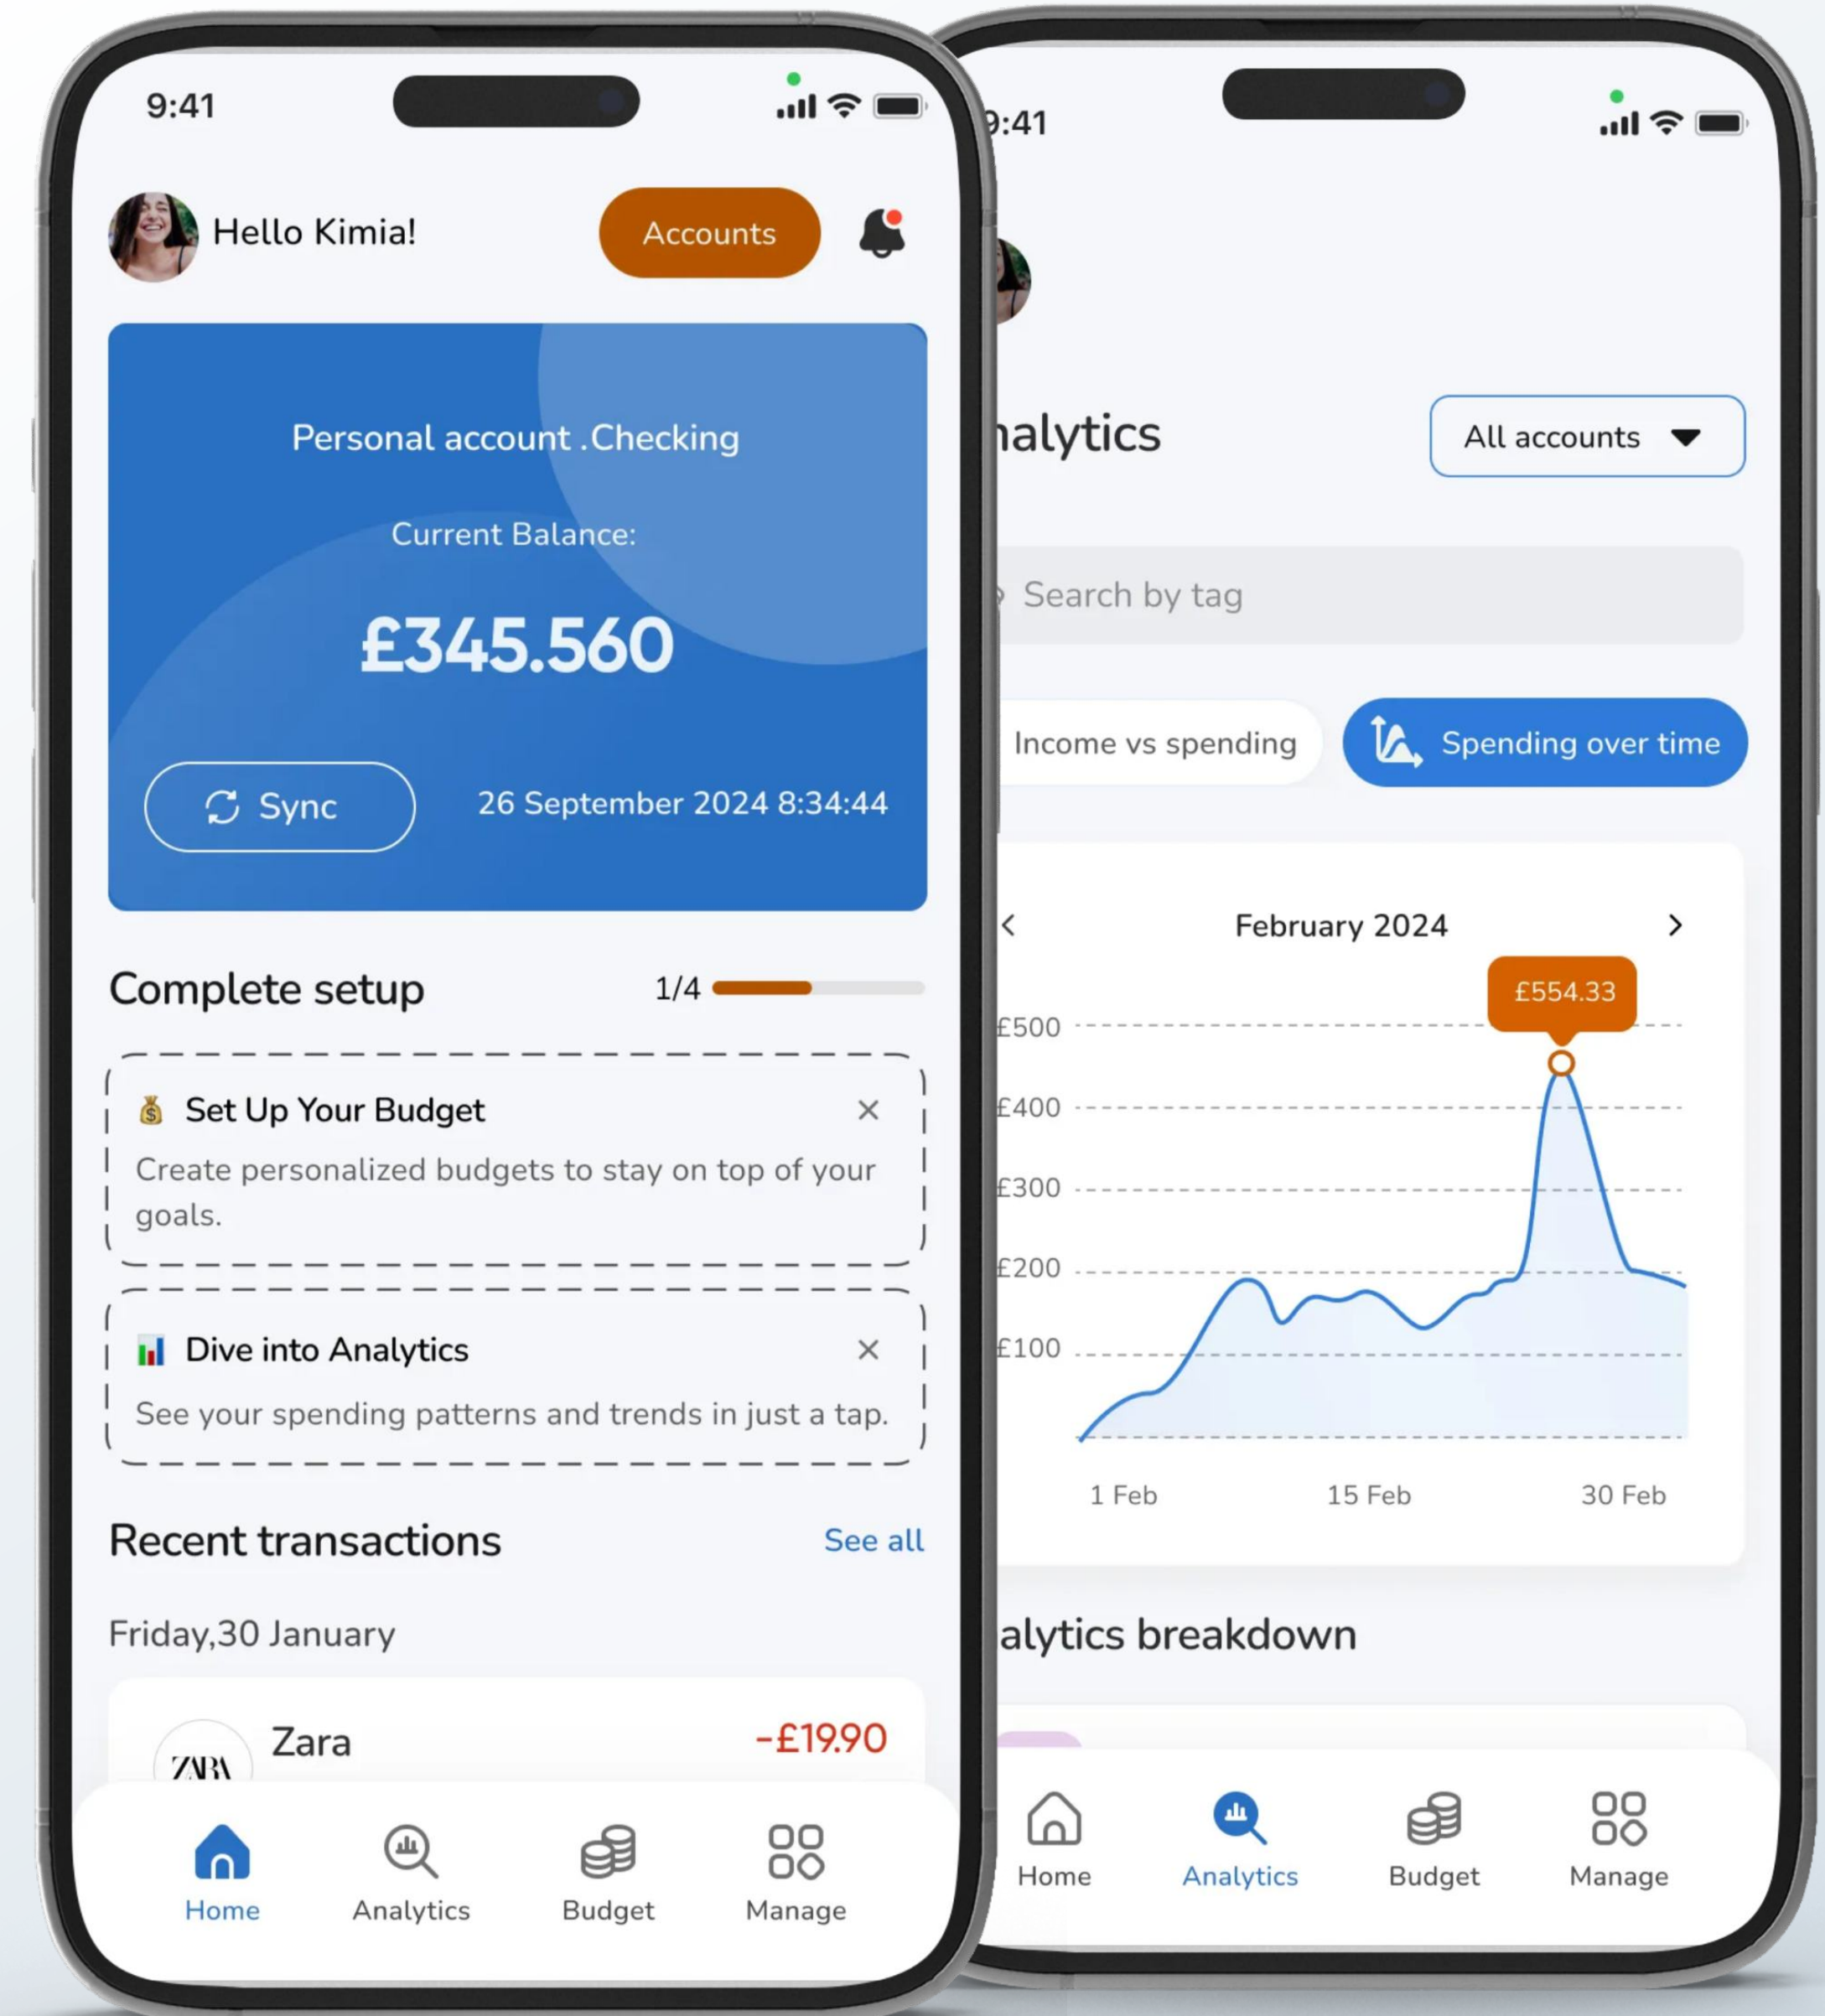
9:41

Hello Kimia!

Accounts

Personal account .Checking

Current Balance:

£345.560

Sync

26 September 2024 8:34:44

Complete setup

1/4

Set Up Your Budget

Create personalized budgets to stay on top of your goals.

Dive into Analytics

See your spending patterns and trends in just a tap.

Recent transactions

See all

Friday,30 January

Zara

-£19.90

ZARA

Home

Analytics

Budget

Manage

:41

nalytics

All accounts

Search by tag

Income vs spending

Spending over time

February 2024

£554.33

£500

£400

£300

£200

£100

1 Feb

15 Feb

30 Feb

alytics breakdown

Home

Analytics

Budget

Manage